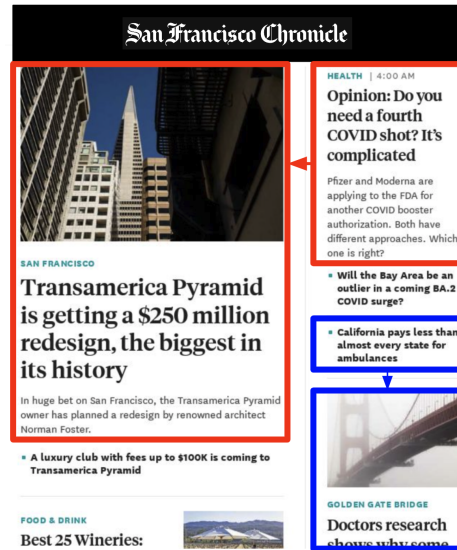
San Francisco Chronicle

SAN FRANCISCO

Transamerica Pyramid is getting a $250 million redesign, the biggest in its history

In huge bet on San Francisco, the Transamerica Pyramid owner has planned a redesign by renowned architect Norman Foster.

• A luxury club with fees up to $100K is coming to Transamerica Pyramid

FOOD & DRINK

Best 25 Wineries:

HEALTH | 4:00 AM

Opinion: Do you need a fourth COVID shot? It's complicated

Pfizer and Moderna are applying to the FDA for another COVID booster authorization. Both have different approaches. Which one is right?

• Will the Bay Area be an outlier in a coming BA.2 COVID surge?

• California pays less than almost every state for ambulances

GOLDEN GATE BRIDGE

Doctors research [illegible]